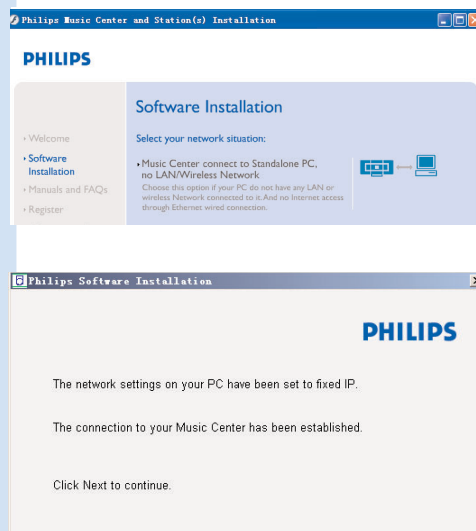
Philips Music Center and Station(s) Installation

PHILIPS

Software Installation

› Welcome

› Software Installation

› Manuals and FAQs

› Register

Select your network situation:

› Music Center connect to Standalone PC, no LAN/Wireless Network

Choose this option if your PC do not have any LAN or wireless Network connected to it. And no Internet access through Ethernet wired connection.

Philips Software Installation

PHILIPS

The network settings on your PC have been set to fixed IP.

The connection to your Music Center has been established.

Click Next to continue.